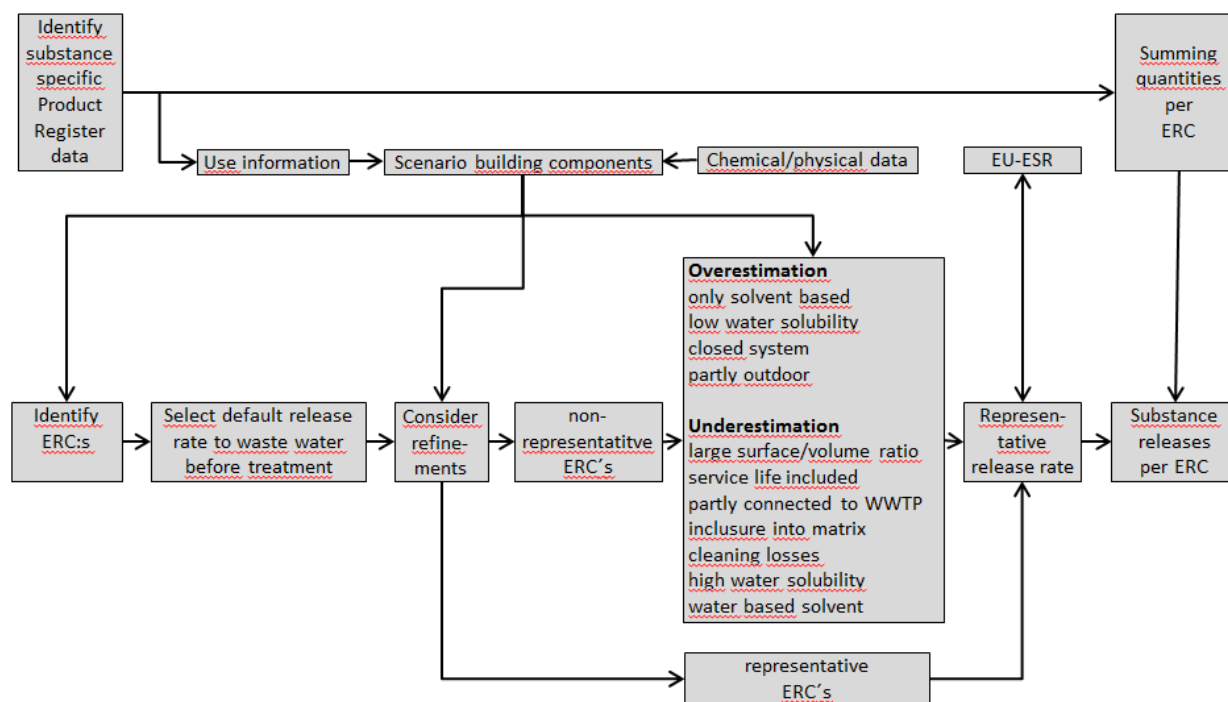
Identify substance specific Product Register data

Summing quantities per ERC

Use information

Scenario building components

Chemical/physical data

EU-ESR

**Overestimation**
only solvent based
low water solubility
closed system
partly outdoor

**Underestimation**
large surface/volume ratio
service life included
partly connected to WWTP
inclusure into matrix
cleaning losses
high water solubility
water based solvent

Identify ERC:s

Select default release rate to waste water before treatment

Consider refinements

non-representatitve ERC´s

Representative release rate

Substance releases per ERC

representative ERC´s